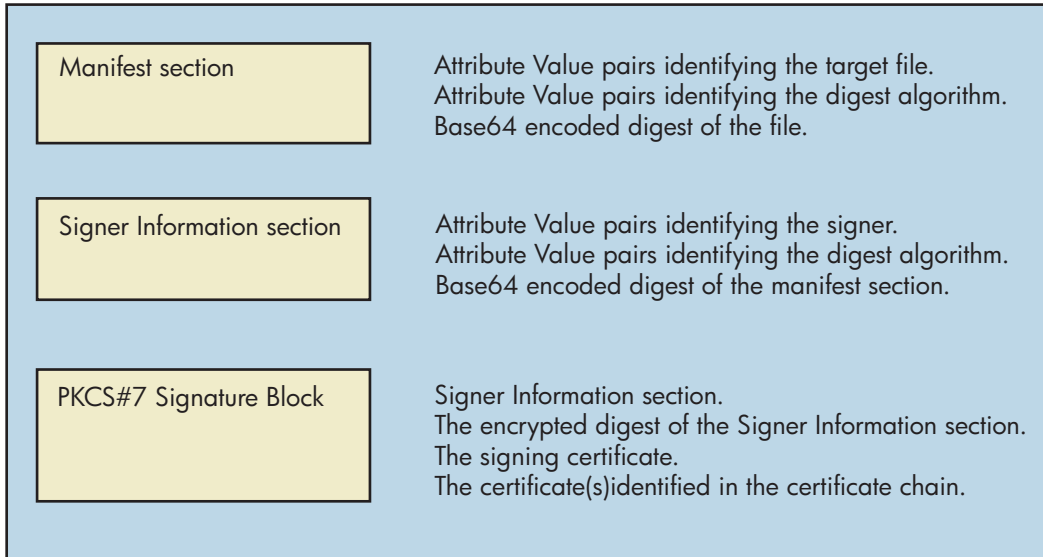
Manifest section

Attribute Value pairs identifying the target file.
Attribute Value pairs identifying the digest algorithm.
Base64 encoded digest of the file.

Signer Information section

Attribute Value pairs identifying the signer.
Attribute Value pairs identifying the digest algorithm.
Base64 encoded digest of the manifest section.

PKCS#7 Signature Block

Signer Information section.
The encrypted digest of the Signer Information section.
The signing certificate.
The certificate(s)identified in the certificate chain.